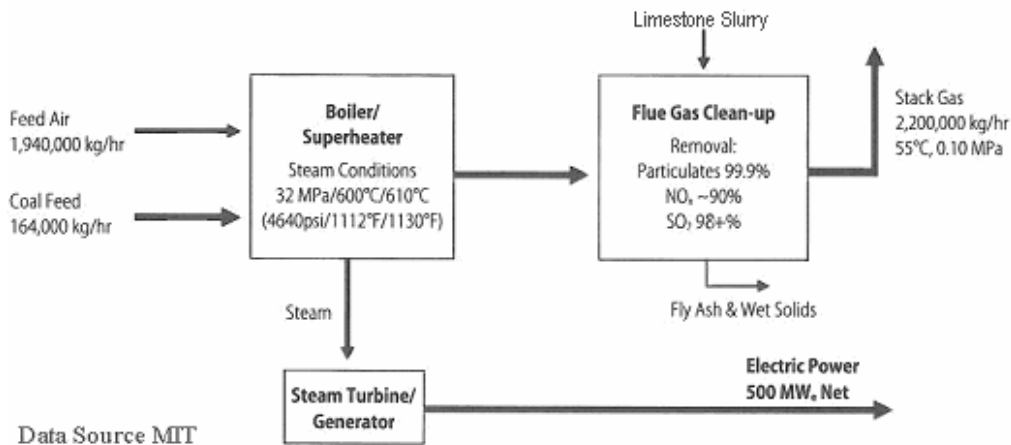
Limestone Slurry

Feed Air
1,940,000 kg/hr

Coal Feed
164,000 kg/hr

**Boiler/ Superheater**
Steam Conditions
32 MPa/600°C/610°C
(4640psi/1112°F/1130°F)

**Flue Gas Clean-up**
Removal:
Particulates 99.9%
$NO_x$ ~90%
$SO_2$ 98+%

Stack Gas
2,200,000 kg/hr
55°C, 0.10 MPa

Fly Ash & Wet Solids

Steam

**Steam Turbine/ Generator**

**Electric Power**
**500 $MW_e$ Net**

Data Source MIT